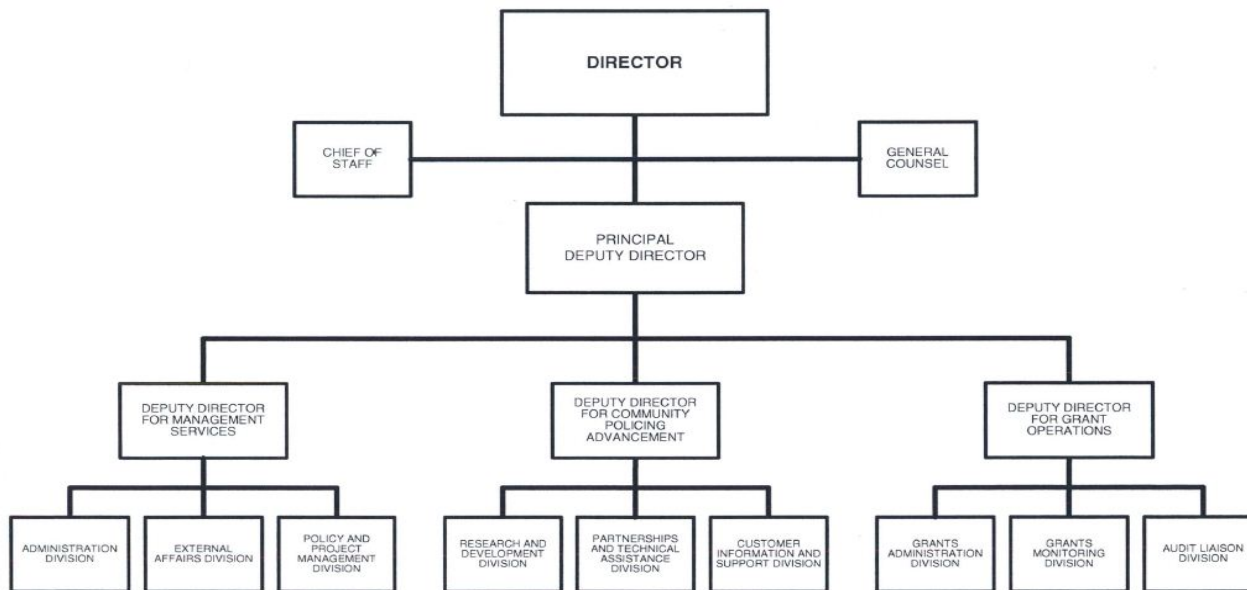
DIRECTOR

CHIEF OF STAFF

GENERAL COUNSEL

PRINCIPAL DEPUTY DIRECTOR

DEPUTY DIRECTOR FOR MANAGEMENT SERVICES

DEPUTY DIRECTOR FOR COMMUNITY POLICING ADVANCEMENT

DEPUTY DIRECTOR FOR GRANT OPERATIONS

ADMINISTRATION DIVISION

EXTERNAL AFFAIRS DIVISION

POLICY AND PROJECT MANAGEMENT DIVISION

RESEARCH AND DEVELOPMENT DIVISION

PARTNERSHIPS AND TECHNICAL ASSISTANCE DIVISION

CUSTOMER INFORMATION AND SUPPORT DIVISION

GRANTS ADMINISTRATION DIVISION

GRANTS MONITORING DIVISION

AUDIT LIAISON DIVISION